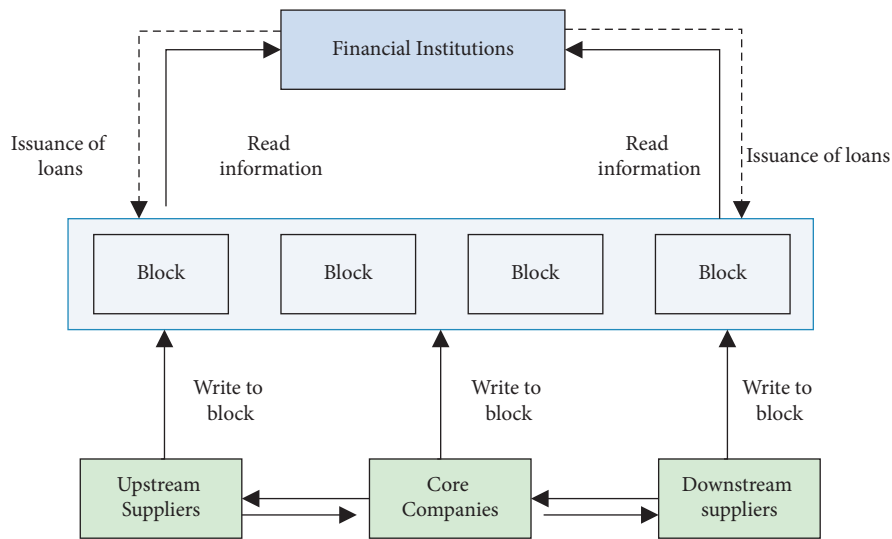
Financial Institutions

Issuance of loans

Read information

Read information

Issuance of loans

Block

Block

Block

Block

Write to block

Write to block

Write to block

Upstream Suppliers

Core Companies

Downstream suppliers